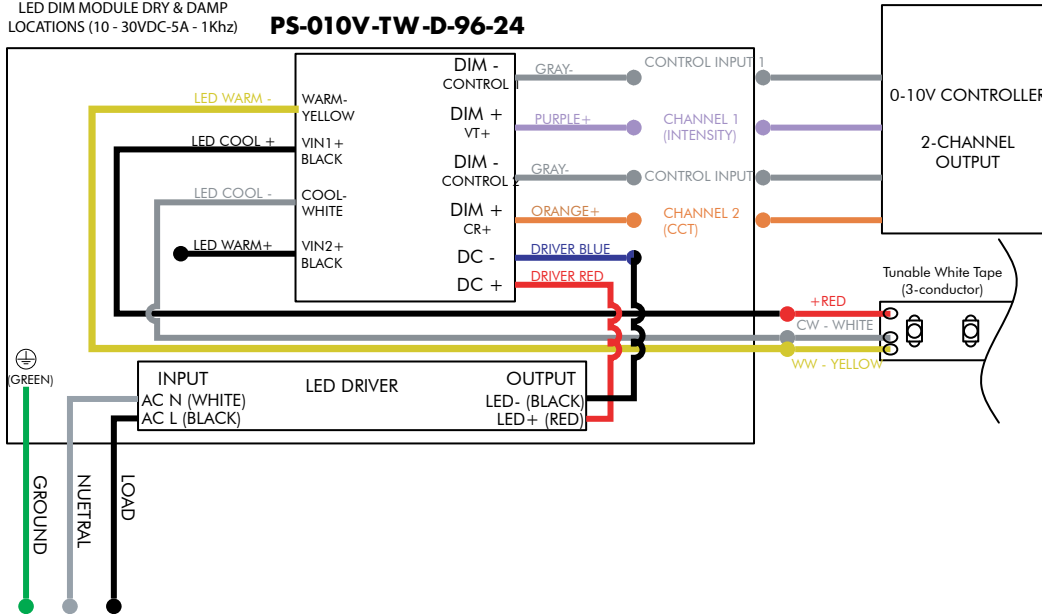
LED DIM MODULE DRY & DAMP LOCATIONS (10 - 30VDC-5A - 1Khz)

PS-010V-TW-D-96-24

LED WARM -
WARM-
YELLOW

LED COOL +
VIN1+
BLACK

LED COOL -
COOL-
WHITE

LED WARM+
VIN2+
BLACK

DIM -
CONTROL 1

DIM +
VT+

DIM -
CONTROL 2

DIM +
CR+

DC -

DC +

GRAY-
PURPLE+
GRAY-
ORANGE+
DRIVER BLUE
DRIVER RED

CONTROL INPUT 1
CHANNEL 1
(INTENSITY)
CONTROL INPUT
CHANNEL 2
(CCT)

0-10V CONTROLLER

2-CHANNEL
OUTPUT

Tunable White Tape
(3-conductor)

+RED
CW - WHITE
WW - YELLOW

(GREEN)

INPUT
AC N (WHITE)
AC L (BLACK)

LED DRIVER

OUTPUT
LED- (BLACK)
LED+ (RED)

GROUND
NUETRAL
LOAD